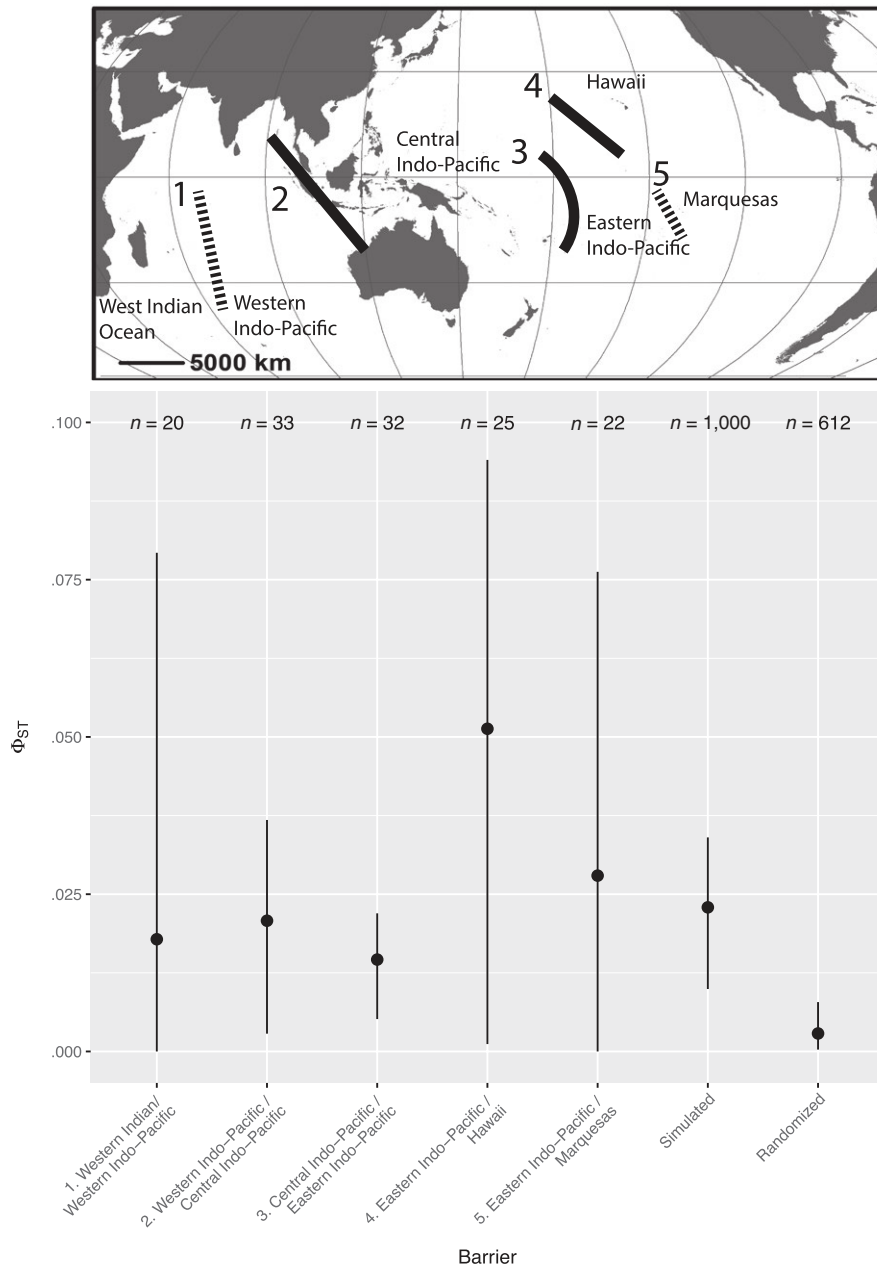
4 Hawaii
Central Indo-Pacific
3
5 Marquesas
1
2
Eastern Indo-Pacific
West Indian Ocean
Western Indo-Pacific
5000 km

$n$ = 20 $n$ = 33 $n$ = 32 $n$ = 25 $n$ = 22 $n$ = 1,000 $n$ = 612

.100
.075
.050
.025
.000

$\Phi_{ST}$

1. Western Indian/ Western Indo–Pacific
2. Western Indo–Pacific / Central Indo–Pacific
3. Central Indo–Pacific / Eastern Indo–Pacific
4. Eastern Indo–Pacific / Hawaii
5. Eastern Indo–Pacific / Marquesas
Simulated
Randomized

Barrier